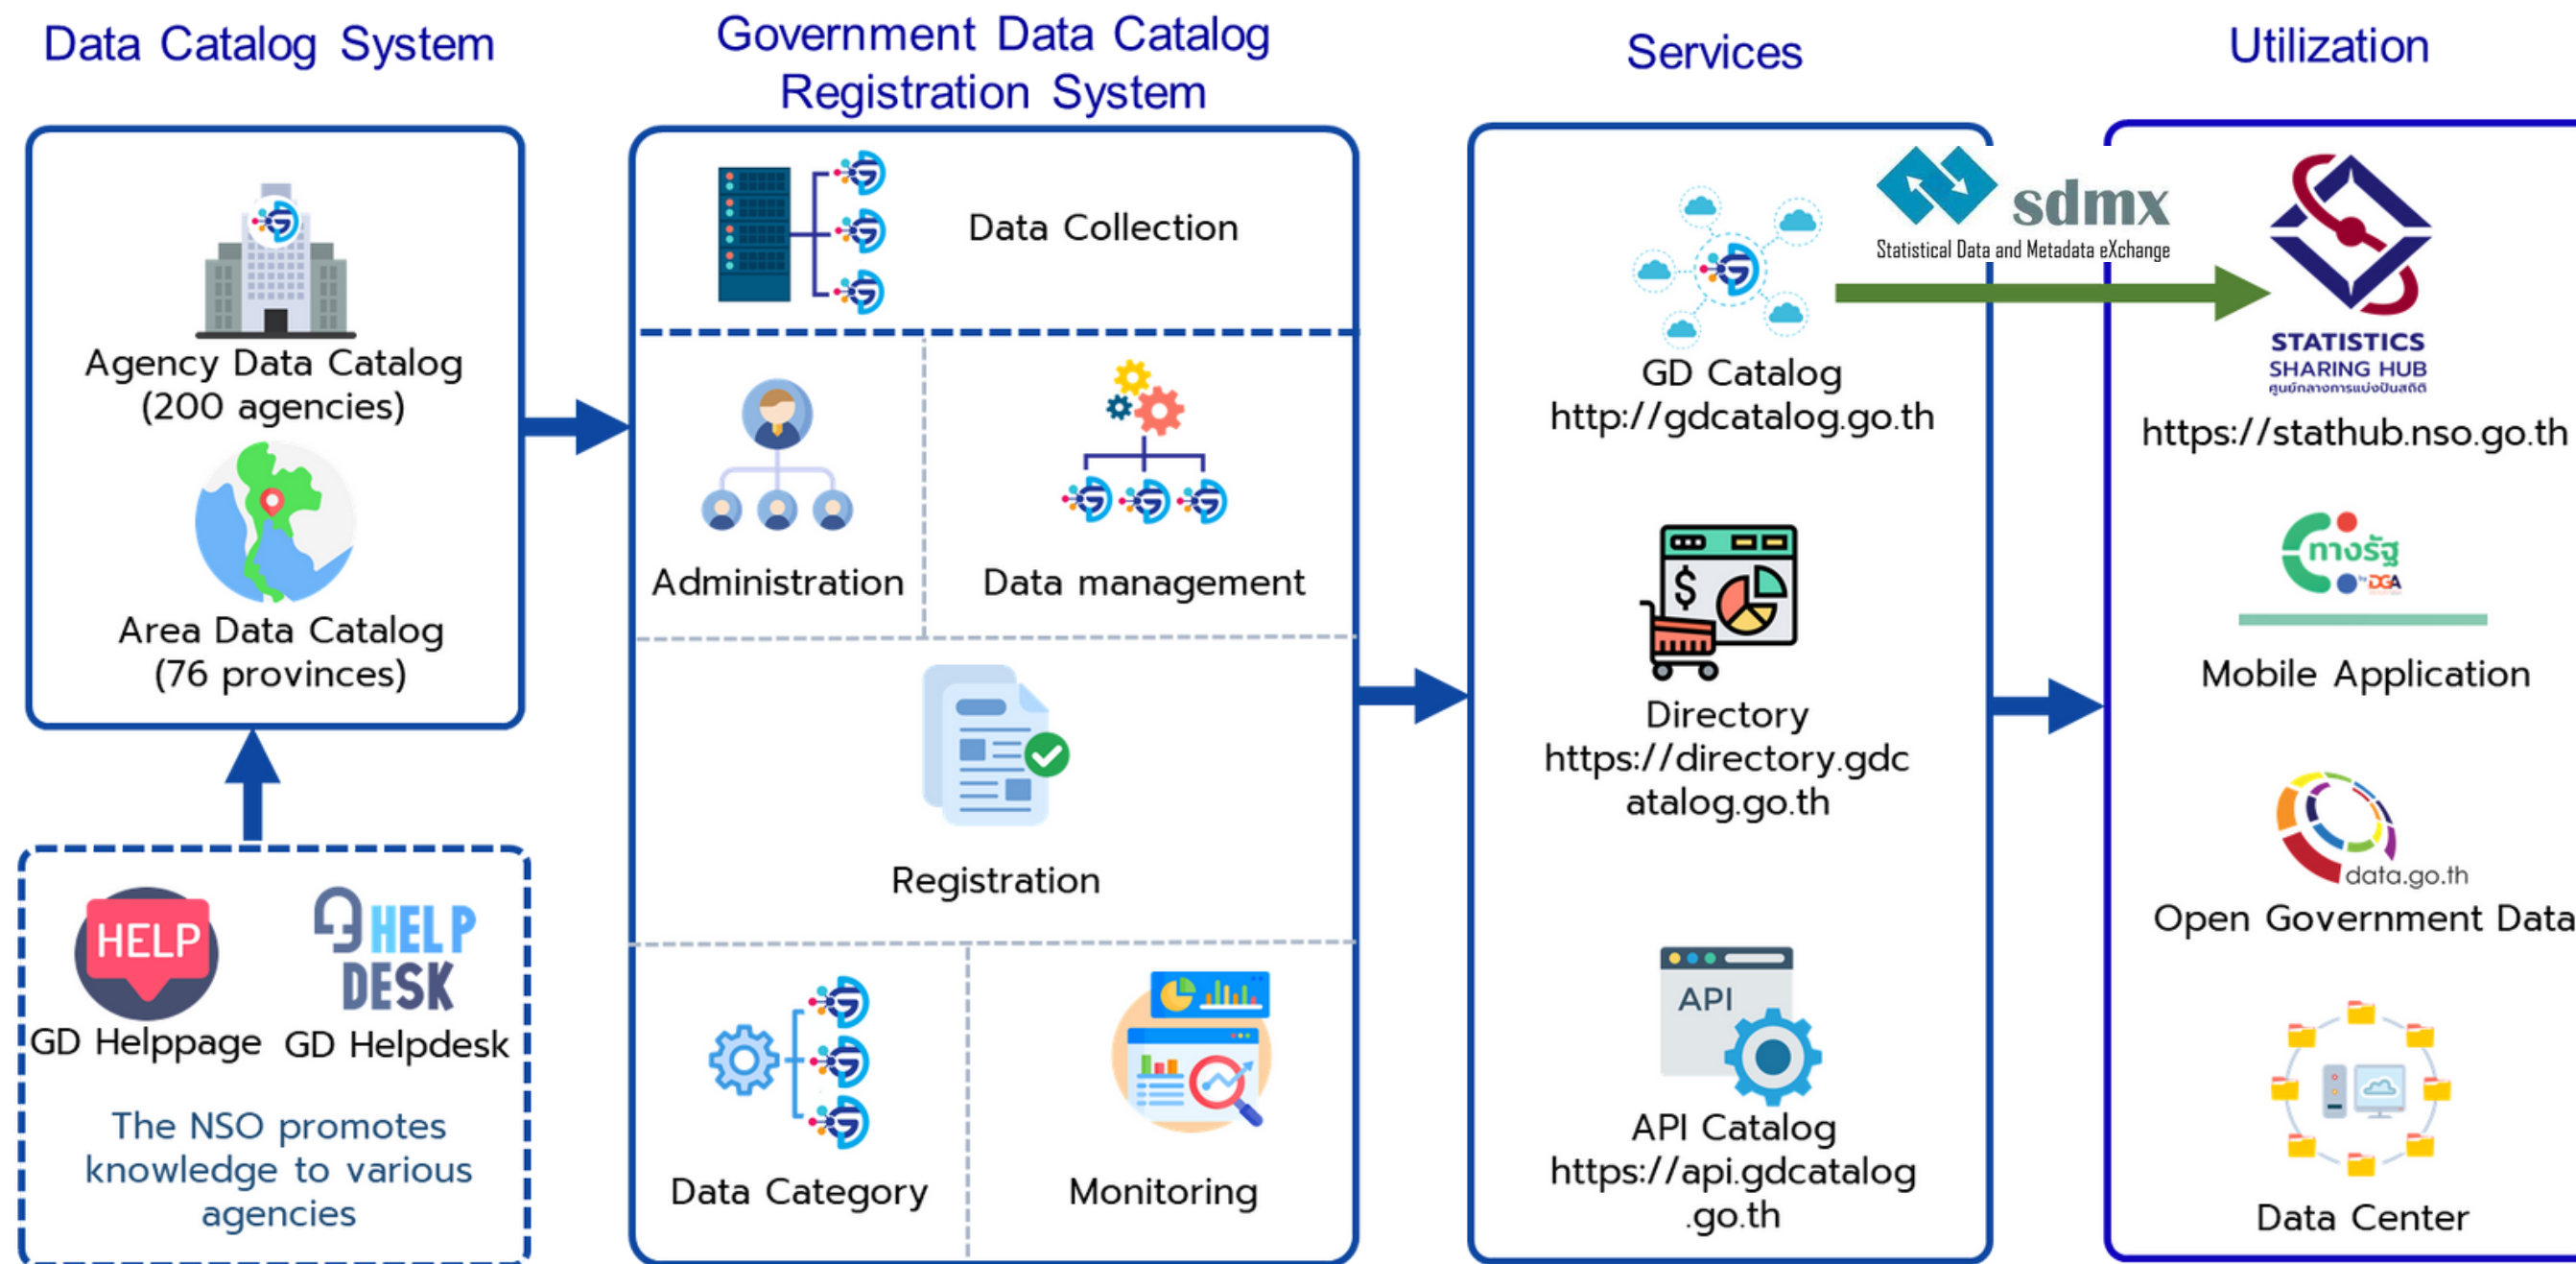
Data Catalog System

Agency Data Catalog (200 agencies)

Area Data Catalog (76 provinces)

HELP

GD Helppage

HELP DESK

GD Helpdesk

The NSO promotes knowledge to various agencies

Government Data Catalog Registration System

Data Collection

Administration

Data management

Registration

Data Category

Monitoring

Services

GD Catalog http://gdcatalog.go.th

sdmx Statistical Data and Metadata eXchange

Directory https://directory.gdcatalog.go.th

API

API Catalog https://api.gdcatalog.go.th

Utilization

STATISTICS SHARING HUB ศูนย์กลางการแบ่งปันสถิติ

https://stathub.nso.go.th

ทางรัฐ DGA

Mobile Application

data.go.th

Open Government Data

Data Center